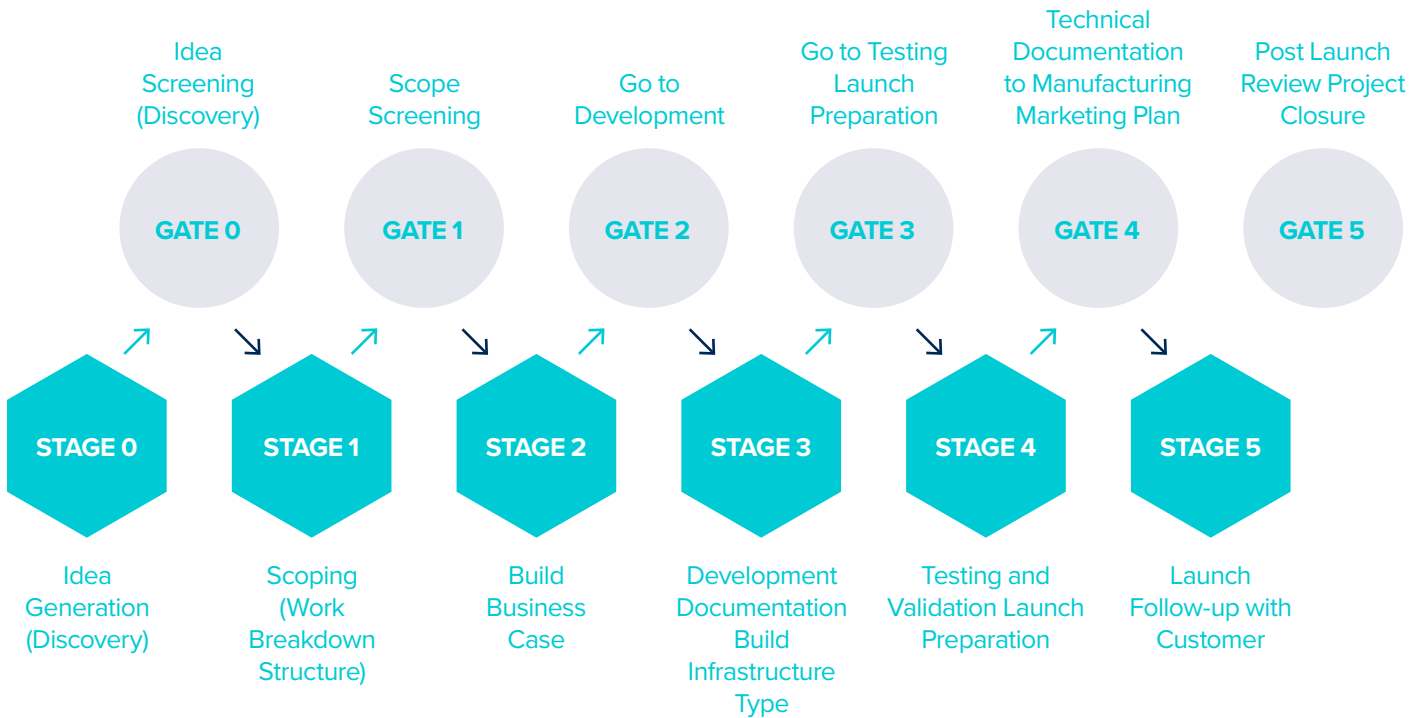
Idea Screening (Discovery)

GATE 0

Scope Screening

GATE 1

Go to Development

GATE 2

Go to Testing Launch Preparation

GATE 3

Technical Documentation to Manufacturing Marketing Plan

GATE 4

Post Launch Review Project Closure

GATE 5

STAGE 0

Idea Generation (Discovery)

STAGE 1

Scoping (Work Breakdown Structure)

STAGE 2

Build Business Case

STAGE 3

Development Documentation Build Infrastructure Type

STAGE 4

Testing and Validation Launch Preparation

STAGE 5

Launch Follow-up with Customer